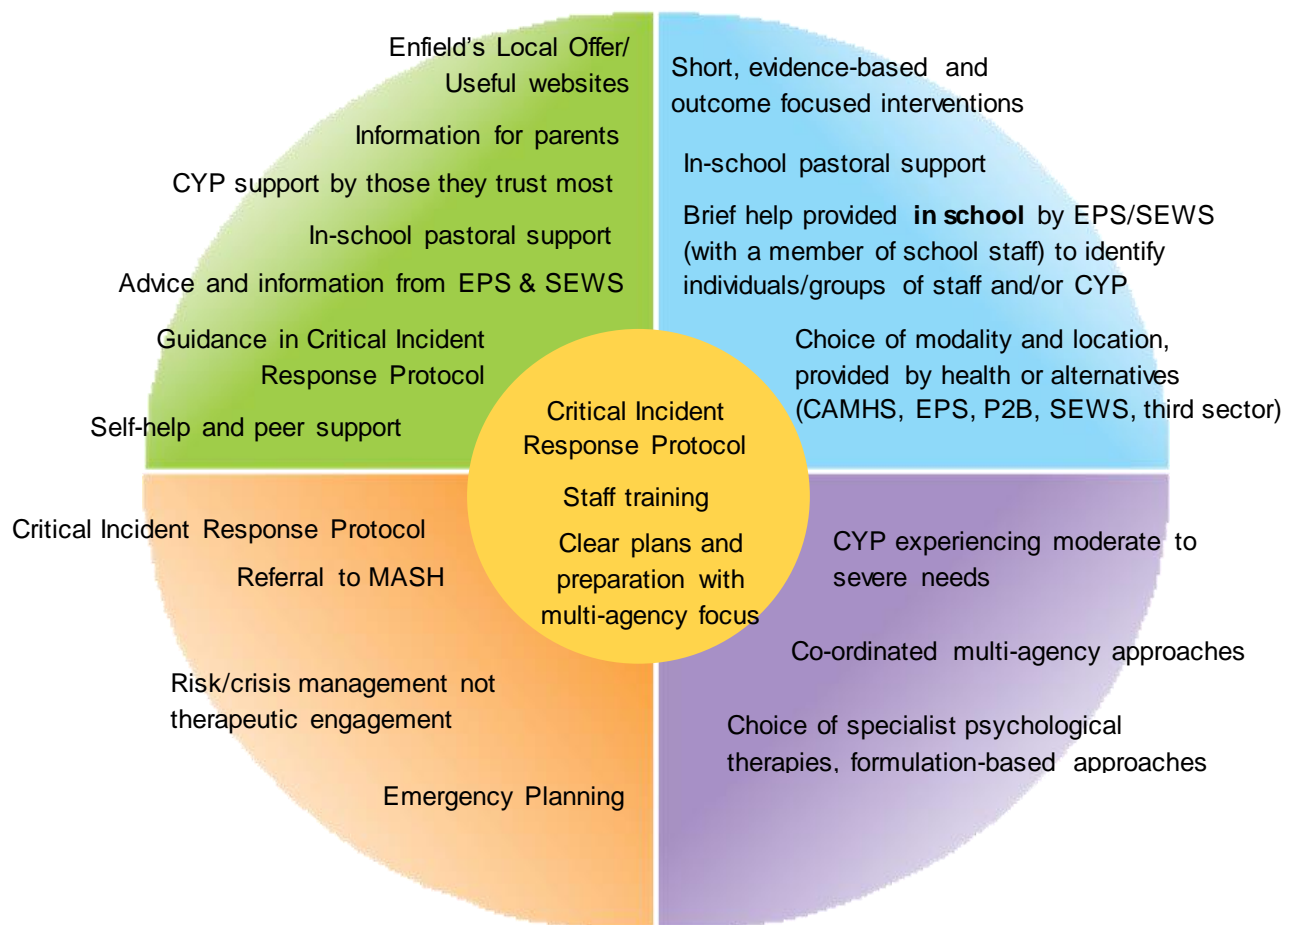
Enfield's Local Offer/ Useful websites

Information for parents

CYP support by those they trust most

In-school pastoral support

Advice and information from EPS & SEWS

Guidance in Critical Incident Response Protocol

Self-help and peer support

Short, evidence-based and outcome focused interventions

In-school pastoral support

Brief help provided **in school** by EPS/SEWS (with a member of school staff) to identify individuals/groups of staff and/or CYP

Choice of modality and location, provided by health or alternatives (CAMHS, EPS, P2B, SEWS, third sector)

Critical Incident Response Protocol

Staff training

Clear plans and preparation with multi-agency focus

Critical Incident Response Protocol

Referral to MASH

Risk/crisis management not therapeutic engagement

Emergency Planning

CYP experiencing moderate to severe needs

Co-ordinated multi-agency approaches

Choice of specialist psychological therapies, formulation-based approaches